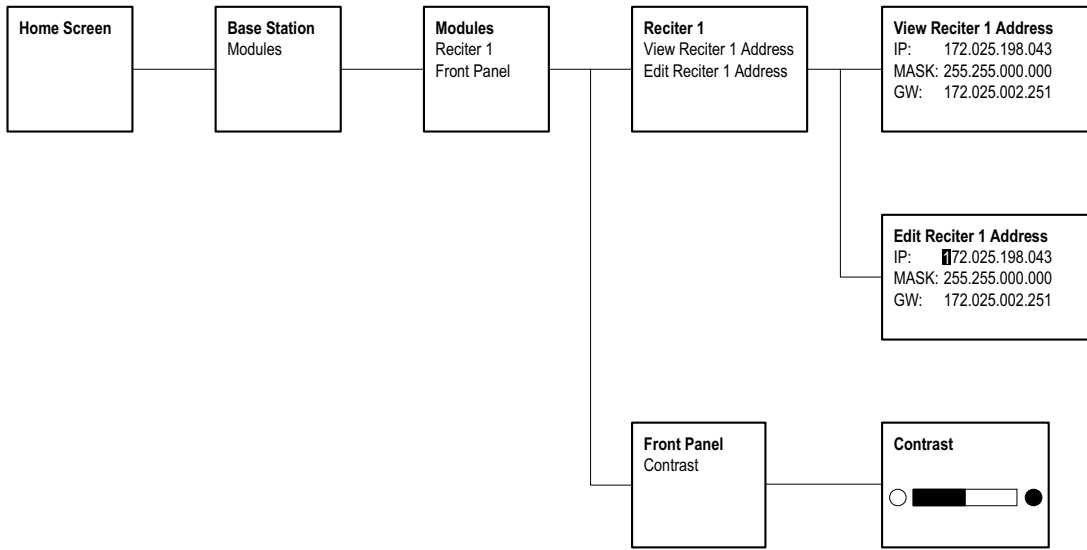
**Home Screen**

**Base Station**
Modules

**Modules**
Reciter 1
Front Panel

**Reciter 1**
View Reciter 1 Address
Edit Reciter 1 Address

**View Reciter 1 Address**
IP: 172.025.198.043
MASK: 255.255.000.000
GW: 172.025.002.251

**Edit Reciter 1 Address**
IP: 172.025.198.043
MASK: 255.255.000.000
GW: 172.025.002.251

**Front Panel**
Contrast

**Contrast**